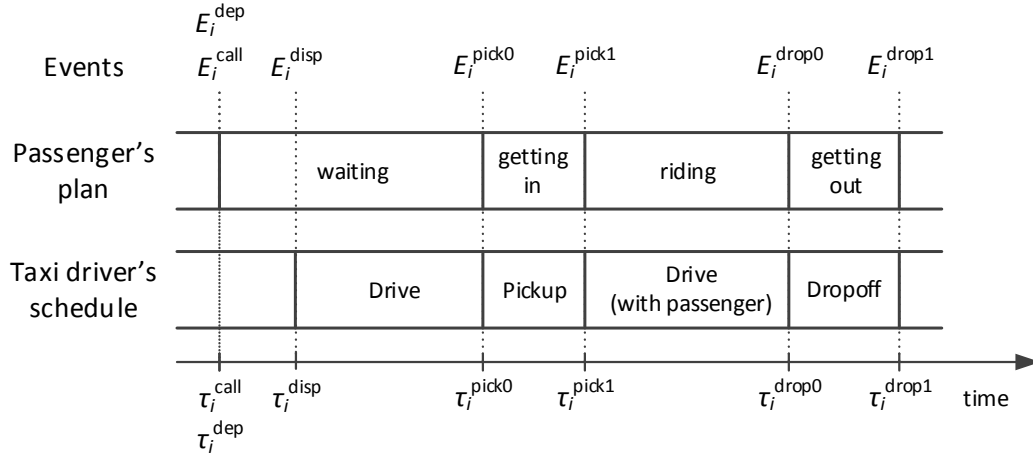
$E_i^{\text{dep}}$

Events $E_i^{\text{call}}$ $E_i^{\text{disp}}$ $E_i^{\text{pick0}}$ $E_i^{\text{pick1}}$ $E_i^{\text{drop0}}$ $E_i^{\text{drop1}}$

Passenger's plan

waiting

getting in

riding

getting out

Taxi driver's schedule

Drive

Pickup

Drive (with passenger)

Dropoff

$\tau_i^{\text{call}}$ $\tau_i^{\text{disp}}$ $\tau_i^{\text{pick0}}$ $\tau_i^{\text{pick1}}$ $\tau_i^{\text{drop0}}$ $\tau_i^{\text{drop1}}$ time

$\tau_i^{\text{dep}}$